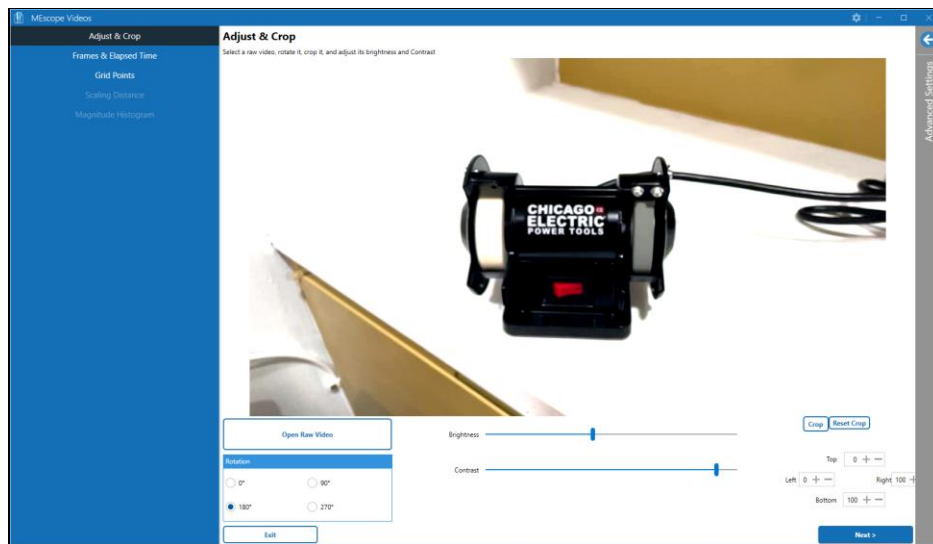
MEscope Videos

Adjust & Crop
Frames & Elapsed Time
Grid Points
Scaling Distance
Magnitude Histogram

Adjust & Crop
Select a raw video, rotate it, crop it, and adjust its brightness and Contrast

CHICAGO ELECTRIC POWER TOOLS

Advanced Settings

Open Raw Video

Rotation
0°
90°
180°
270°

Brightness

Contrast

Crop
Reset Crop

Top 0
Left 0
Right 100
Bottom 100

Exit

Next >